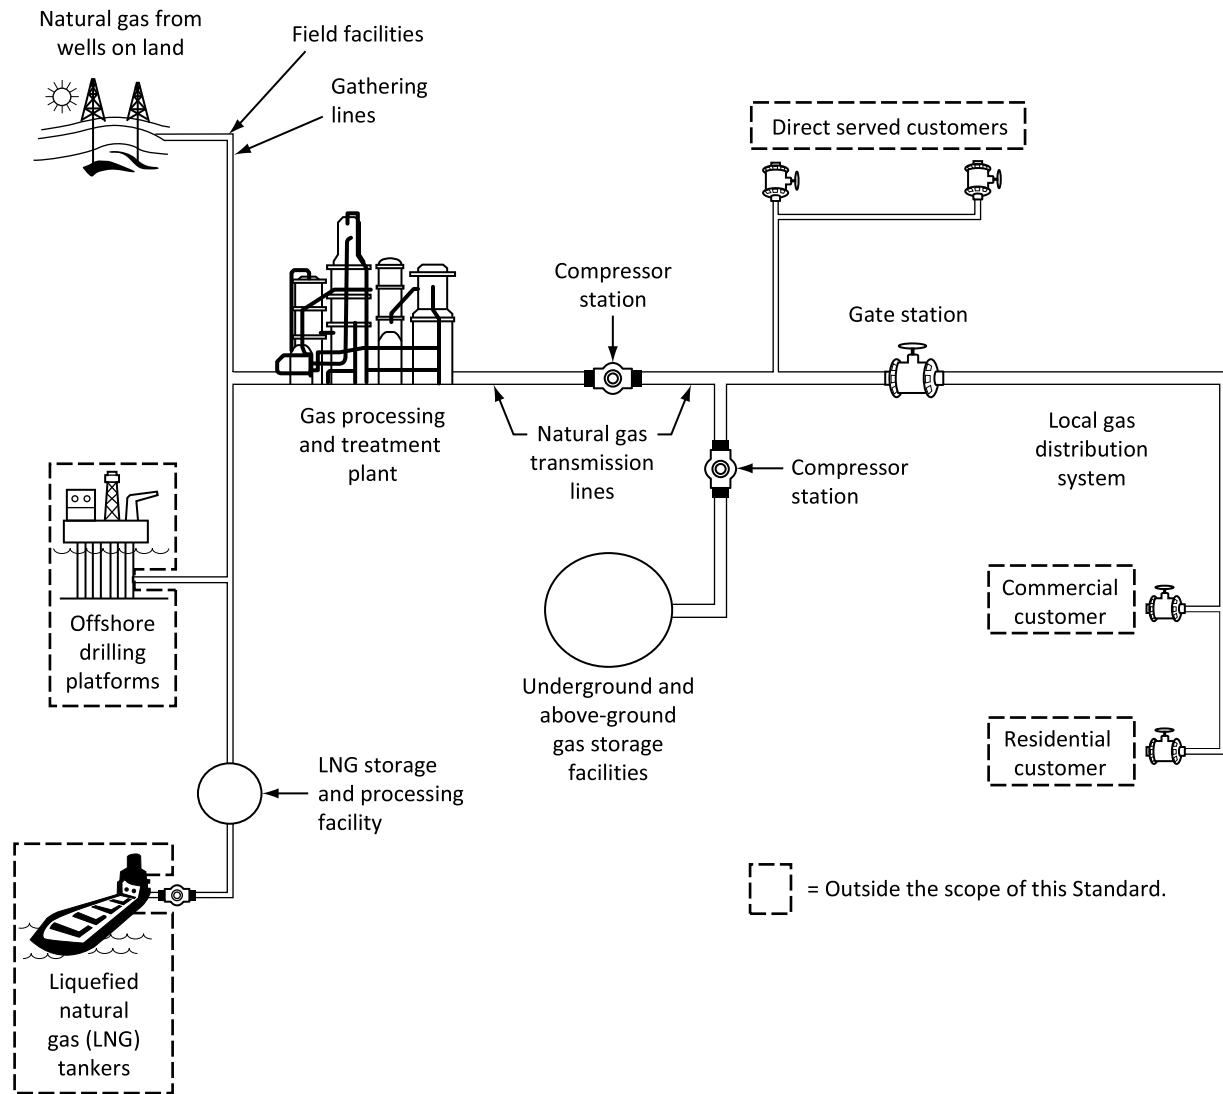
Natural gas from wells on land

Field facilities

Gathering lines

Direct served customers

Compressor station

Gate station

Gas processing and treatment plant

Natural gas transmission lines

Compressor station

Local gas distribution system

Offshore drilling platforms

Underground and above-ground gas storage facilities

Commercial customer

Residential customer

LNG storage and processing facility

= Outside the scope of this Standard.

Liquefied natural gas (LNG) tankers